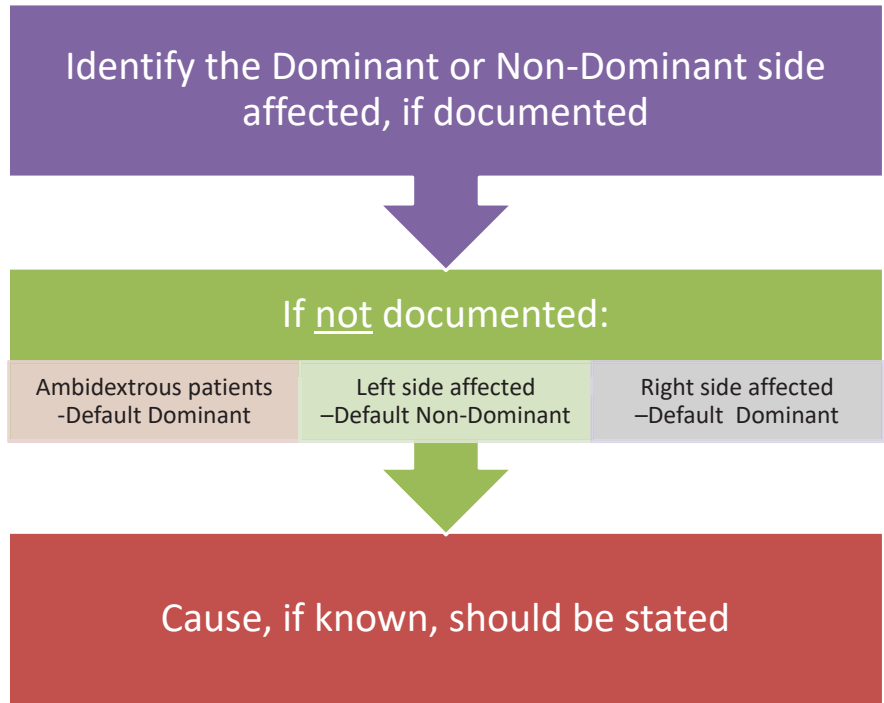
Identify the Dominant or Non-Dominant side affected, if documented

If not documented:

Ambidextrous patients -Default Dominant

Left side affected –Default Non-Dominant

Right side affected –Default Dominant

Cause, if known, should be stated